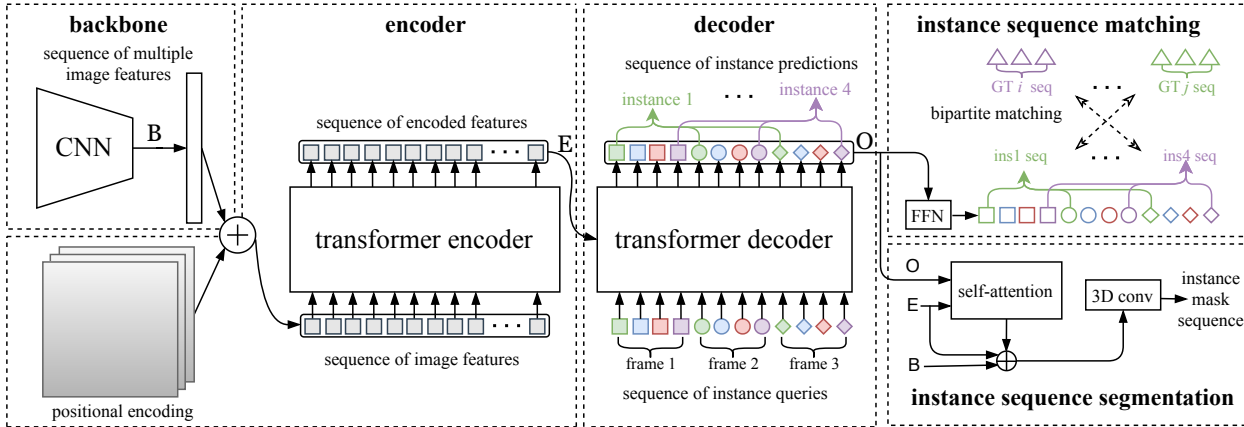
backbone

sequence of multiple image features

CNN

B

positional encoding

encoder

sequence of encoded features

E

transformer encoder

sequence of image features

decoder

sequence of instance predictions

instance 1

instance 4

O

transformer decoder

frame 1

frame 2

frame 3

sequence of instance queries

instance sequence matching

GT $i$ seq

GT $j$ seq

bipartite matching

ins1 seq

ins4 seq

FFN

O

E

B

self-attention

3D conv

instance mask sequence

instance sequence segmentation